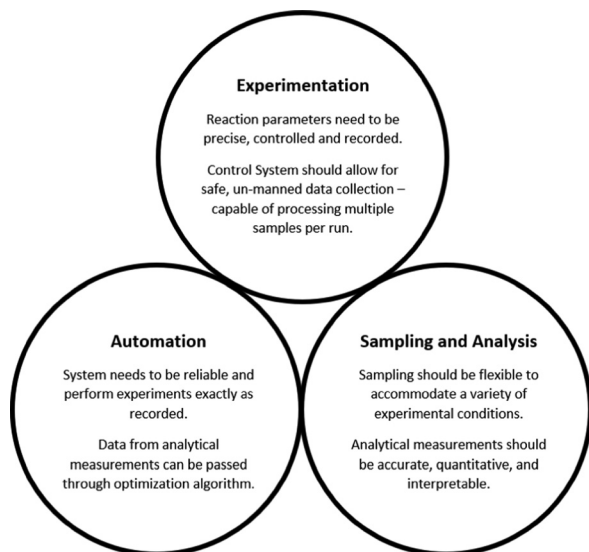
Experimentation

Reaction parameters need to be precise, controlled and recorded.

Control System should allow for safe, un-manned data collection – capable of processing multiple samples per run.

Automation

System needs to be reliable and perform experiments exactly as recorded.

Data from analytical measurements can be passed through optimization algorithm.

Sampling and Analysis

Sampling should be flexible to accommodate a variety of experimental conditions.

Analytical measurements should be accurate, quantitative, and interpretable.